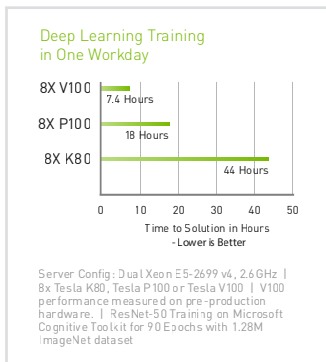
Deep Learning Training in One Workday

8X V100
7.4 Hours

8X P100
18 Hours

8X K80
44 Hours

0 10 20 30 40 50

Time to Solution in Hours
- Lower is Better

Server Config: Dual Xeon E5-2699 v4, 2.6GHz | 8x Tesla K80, Tesla P100 or Tesla V100 | V100 performance measured on pre-production hardware. | ResNet-50 Training on Microsoft Cognitive Toolkit for 90 Epochs with 1.28M ImageNet dataset